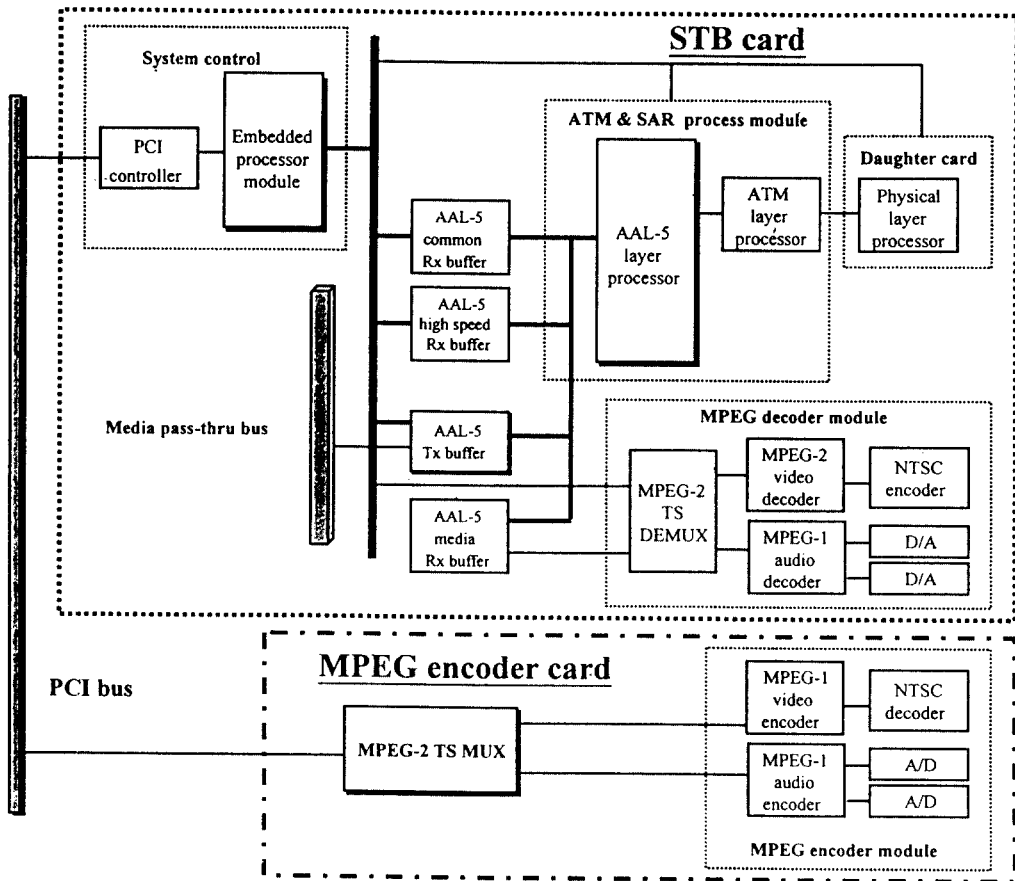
STB card

System control

PCI controller

Embedded processor module

ATM & SAR process module

Daughter card

AAL-5 layer processor

ATM layer processor

Physical layer processor

AAL-5 common Rx buffer

AAL-5 high speed Rx buffer

Media pass-thru bus

AAL-5 Tx buffer

AAL-5 media Rx buffer

MPEG decoder module

MPEG-2 TS DEMUX

MPEG-2 video decoder

NTSC encoder

MPEG-1 audio decoder

D/A

D/A

PCI bus

MPEG encoder card

MPEG-2 TS MUX

MPEG-1 video encoder

NTSC decoder

MPEG-1 audio encoder

A/D

A/D

MPEG encoder module